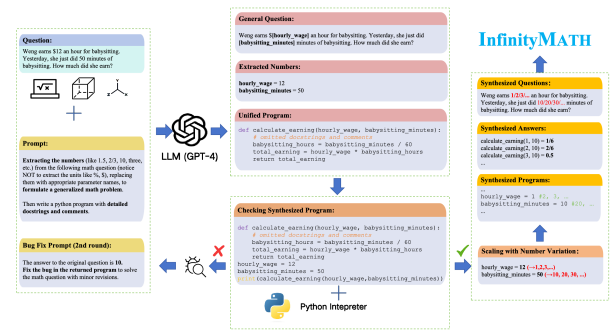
Question:
Weng earns $12 an hour for babysitting. Yesterday, she just did 50 minutes of babysitting. How much did she earn?

Prompt:
Extracting the numbers (like 1.5, 2/3, 10, three, etc.) from the following math question (notice NOT to extract the units like %, $), replacing them with appropriate parameter names, to formulate a generalized math problem.

Then write a python program with detailed docstrings and comments.

Bug Fix Prompt (2nd round):
The answer to the original question is 10. Fix the bug in the returned program to solve the math question with minor revisions.

LLM (GPT-4)

General Question:
Weng earns ${hourly_wage} an hour for babysitting. Yesterday, she just did {babysitting_minutes} minutes of babysitting. How much did she earn?

Extracted Numbers:
hourly_wage = 12
babysitting_minutes = 50

Unified Program:
def calculate_earning(hourly_wage, babysitting_minutes):
    # omitted docstrings and comments
    babysitting_hours = babysitting_minutes / 60
    total_earning = hourly_wage * babysitting_hours
    return total_earning

Checking Synthesized Program:
def calculate_earning(hourly_wage, babysitting_minutes):
    # omitted docstrings and comments
    babysitting_hours = babysitting_minutes / 60
    total_earning = hourly_wage * babysitting_hours
    return total_earning
hourly_wage = 12
babysitting_minutes = 50
print(calculate_earning(hourly_wage,babysitting_minutes))

Python Intepreter

InfinityMATH

Synthesized Questions:
Weng earns 1/2/3/... an hour for babysitting. Yesterday, she just did 10/20/30/... minutes of babysitting. How much did she earn?

Synthesized Answers:
calculate_earning(1, 10) = 1/6
calculate_earning(2, 20) = 2/6
calculate_earning(3, 30) = 0.5
...

Synthesized Programs:
...
hourly_wage = 1 $1, 3,
babysitting_minutes = 10 $20, ...

Scaling with Number Variation:
hourly_wage = 12 (→1,2,3,...)
babysitting_minutes = 50 (→10, 20, 30, ...)